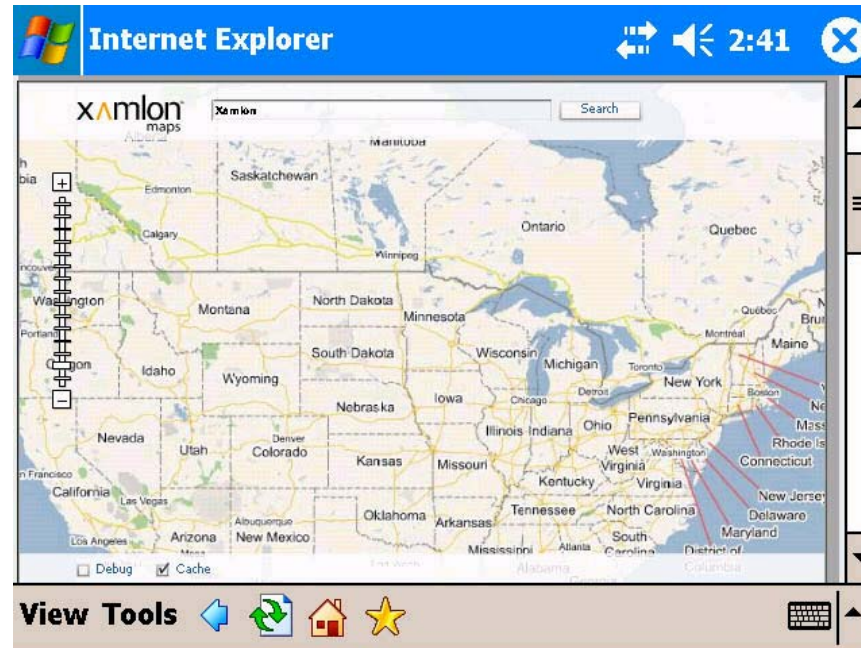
Internet Explorer 2:41

xamlon maps

Xamlon

Search

Manitoba

Saskatchewan

Edmonton

Calgary

Winnipeg

Ontario

Quebec

Washington

Montana

North Dakota

Minnesota

Québec

Montreal

Maine

Portland

Oregon

Idaho

Wyoming

South Dakota

Wisconsin

Michigan

Toronto

New York

Detroit

Boston

Nebraska

Iowa

Chicago

Pennsylvania

Nevada

Utah

Denver

Colorado

Illinois

Indiana

Ohio

Rhode Is

Connecticut

Kansas

Missouri

West Virginia

Washington

San Francisco

California

Las Vegas

Kentucky

Virginia

New Jersey

Delaware

Oklahoma

Arkansas

Tennessee

North Carolina

Maryland

Los Angeles

Arizona

Albuquerque

New Mexico

Mississippi

Atlanta

South Carolina

District of Columbia

Alabama

Debug

Cache

View Tools